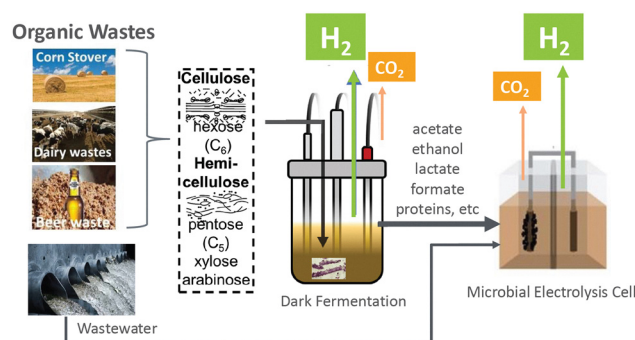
Organic Wastes

Corn Stover

Dairy wastes

Beer waste

Wastewater

Cellulose
hexose
($C_6$)
Hemicellulose
pentose
($C_5$)
xylose
arabinose

$H_2$

$CO_2$

Dark Fermentation

acetate
ethanol
lactate
formate
proteins, etc

$CO_2$

$H_2$

Microbial Electrolysis Cell